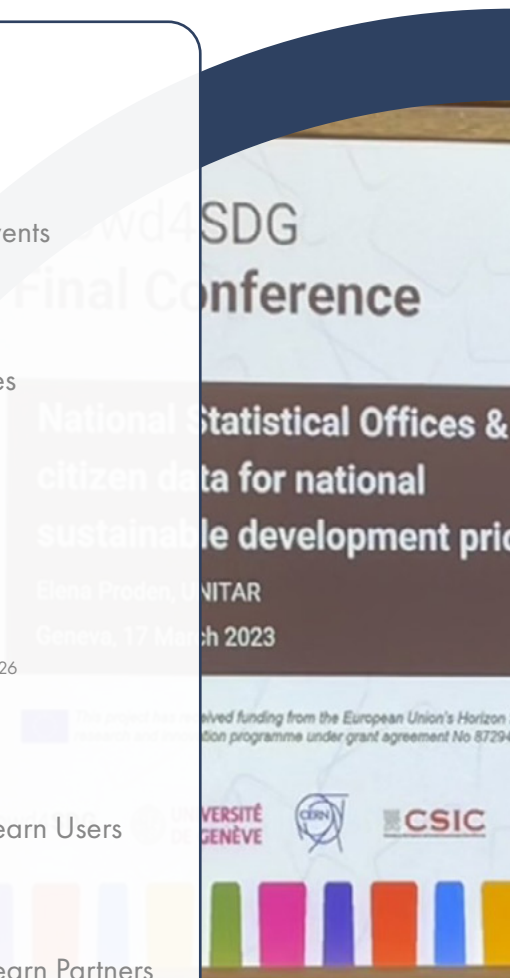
rents

es

26

earn Users

earn Partners

SDG
nference

tatistical Offices &
ta for national
le development pric

ITAR
h 2023

ived funding from the European Union's Horizon
tion programme under grant agreement No 87294

VERSITÉ
GENÈVE

CERN

CSIC